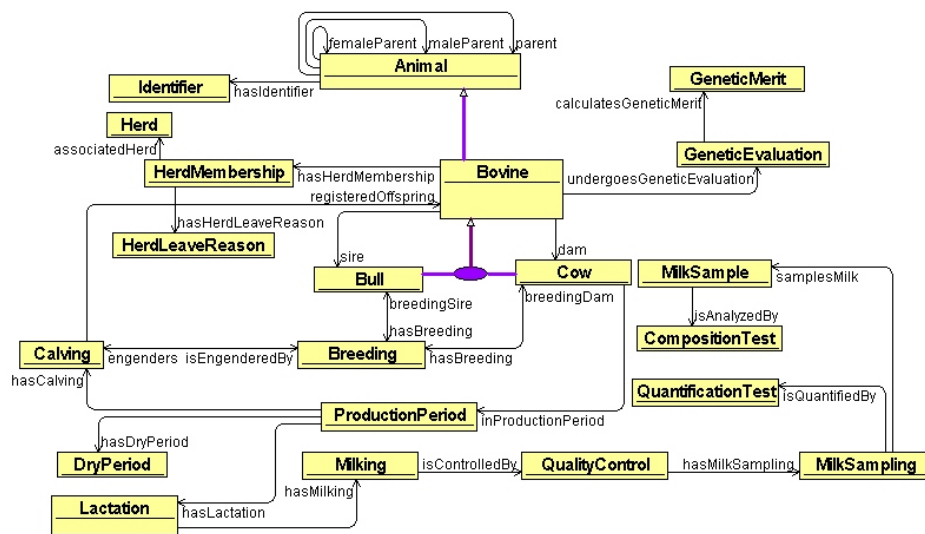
femaleParent
maleParent
parent
Animal
Identifier
hasIdentifier
GeneticMerit
calculatesGeneticMerit
Herd
associatedHerd
HerdMembership
hasHerdMembership
Bovine
GeneticEvaluation
undergoesGeneticEvaluation
registeredOffspring
hasHerdLeaveReason
HerdLeaveReason
sire
dam
Bull
Cow
MilkSample
samplesMilk
breedingSire
breedingDam
isAnalyzedBy
hasBreeding
CompositionTest
Calving
engenders
isEngenderedBy
Breeding
hasBreeding
hasCalving
QuantificationTest
isQuantifiedBy
ProductionPeriod
inProductionPeriod
hasDryPeriod
DryPeriod
Milking
isControlledBy
QualityControl
hasMilkSampling
MilkSampling
hasMilking
Lactation
hasLactation